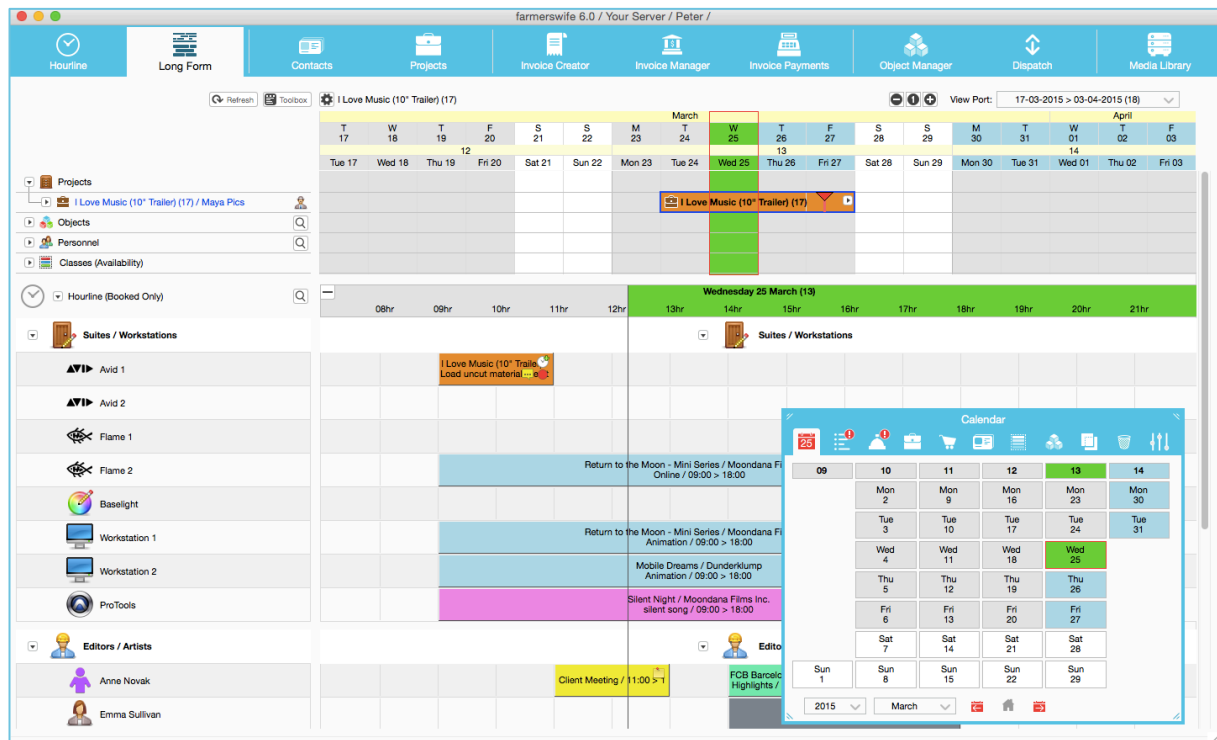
farmerswife 6.0 / Your Server / Peter /

Hourline
Long Form
Contacts
Projects
Invoice Creator
Invoice Manager
Invoice Payments
Object Manager
Dispatch
Media Library

Refresh
Toolbox
I Love Music (10° Trailer) (17)
View Port:
17-03-2015 > 03-04-2015 (18)

March
April

| T 17 | W 18 | T 19 | F 20 | S 21 | S 22 | M 23 | T 24 | W 25 | T 26 | F 27 | S 28 | S 29 | M 30 | T 31 | W 01 | T 02 | F 03 |
|---|---|---|---|---|---|---|---|---|---|---|---|---|---|---|---|---|---|

12
13
14

| Tue 17 | Wed 18 | Thu 19 | Fri 20 | Sat 21 | Sun 22 | Mon 23 | Tue 24 | Wed 25 | Thu 26 | Fri 27 | Sat 28 | Sun 29 | Mon 30 | Tue 31 | Wed 01 | Thu 02 | Fri 03 |
|---|---|---|---|---|---|---|---|---|---|---|---|---|---|---|---|---|---|

Projects
I Love Music (10° Trailer) (17) / Maya Pics
I Love Music (10° Trailer) (17)
Objects
Personnel
Classes (Availability)

Hourline (Booked Only)
Wednesday 25 March (13)
08hr 09hr 10hr 11hr 12hr 13hr 14hr 15hr 16hr 17hr 18hr 19hr 20hr 21hr

Suites / Workstations
Suites / Workstations
Avid 1
I Love Music (10° Trailer) Load uncut material
Avid 2
Flame 1
Flame 2
Return to the Moon - Mini Series / Moondana Fi Online / 09:00 > 18:00
Baselight
Workstation 1
Return to the Moon - Mini Series / Moondana Fi Animation / 09:00 > 18:00
Workstation 2
Mobile Dreams / Dunderklump Animation / 09:00 > 18:00
ProTools
Silent Night / Moondana Films Inc. silent song / 09:00 > 18:00
Editors / Artists
Edito
Anne Novak
Client Meeting / 11:00 > 1
FCB Barcelo Highlights
Emma Sullivan

Calendar
25

| 09 | 10 | 11 | 12 | 13 | 14 |
|---|---|---|---|---|---|
| | Mon 2 | Mon 9 | Mon 16 | Mon 23 | Mon 30 |
| | Tue 3 | Tue 10 | Tue 17 | Tue 24 | Tue 31 |
| | Wed 4 | Wed 11 | Wed 18 | Wed 25 | |
| | Thu 5 | Thu 12 | Thu 19 | Thu 26 | |
| | Fri 6 | Fri 13 | Fri 20 | Fri 27 | |
| | Sat 7 | Sat 14 | Sat 21 | Sat 28 | |
| Sun 1 | Sun 8 | Sun 15 | Sun 22 | Sun 29 | |

2015
March